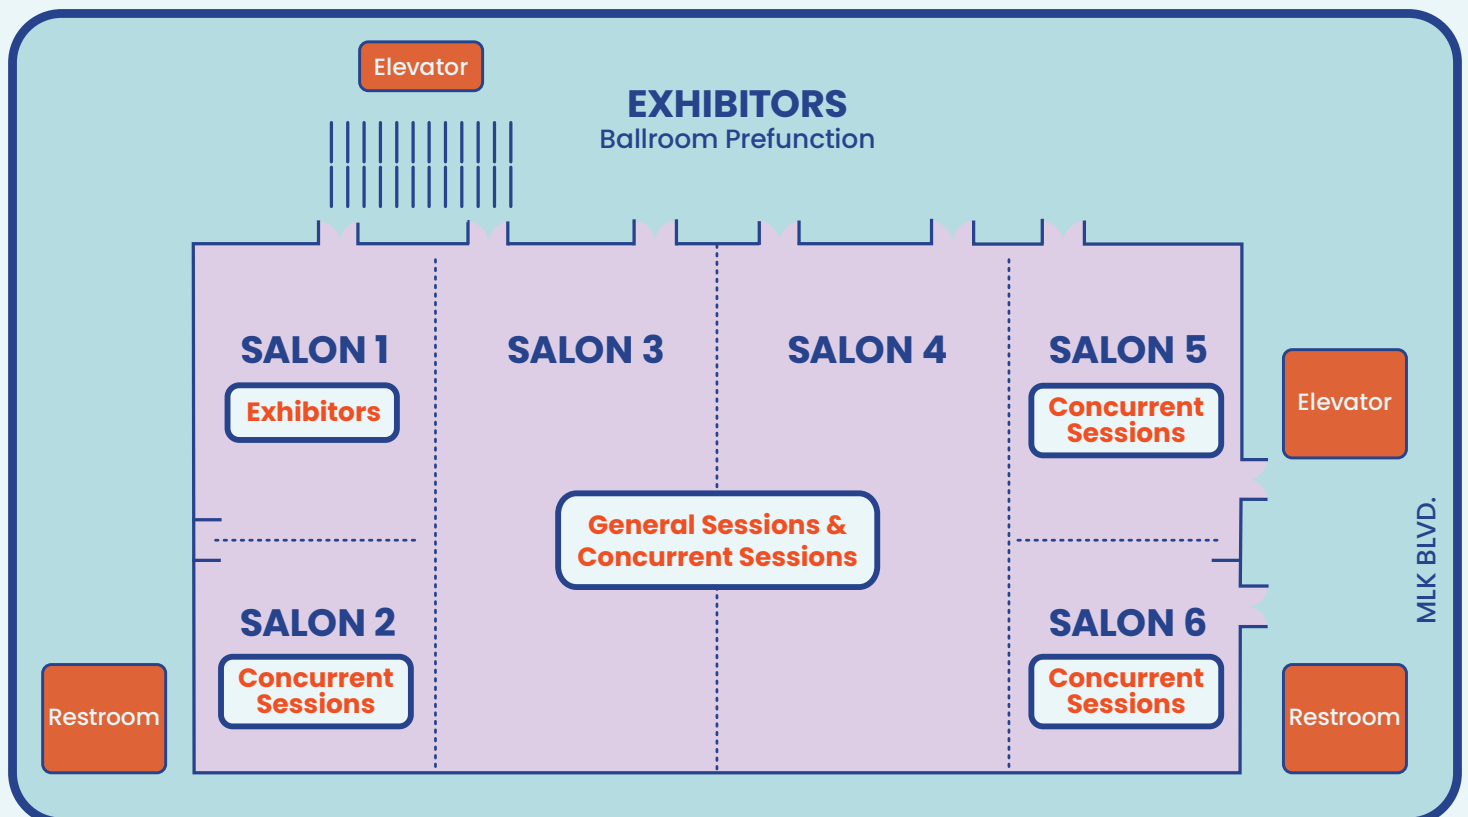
Elevator

EXHIBITORS
Ballroom Prefunction

SALON 1
Exhibitors

SALON 3

SALON 4

SALON 5
Concurrent Sessions

Elevator

General Sessions & Concurrent Sessions

MLK BLVD.

SALON 2
Concurrent Sessions

SALON 6
Concurrent Sessions

Restroom

Restroom